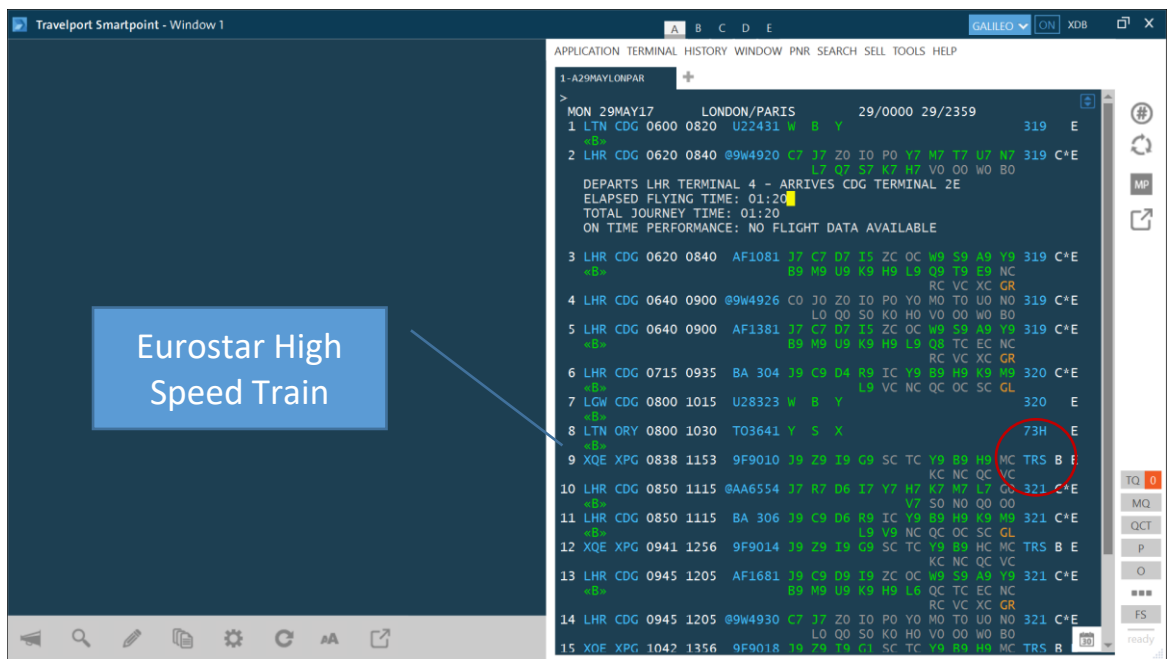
Travelport Smartpoint - Window 1

A B C D E

GALILEO ON XDB

APPLICATION TERMINAL HISTORY WINDOW PNR SEARCH SELL TOOLS HELP

1-A29MAYLONPAR

>
MON 29MAY17 LONDON/PARIS 29/0000 29/2359
1 LTN CDG 0600 0820 U22431 W B Y 319 E
«B»
2 LHR CDG 0620 0840 @9W4920 C7 J7 Z0 I0 P0 Y7 M7 T7 U7 N7 319 C*E
L7 Q7 S7 K7 H7 V0 O0 W0 B0
DEPARTS LHR TERMINAL 4 - ARRIVES CDG TERMINAL 2E
ELAPSED FLYING TIME: 01:20
TOTAL JOURNEY TIME: 01:20
ON TIME PERFORMANCE: NO FLIGHT DATA AVAILABLE

3 LHR CDG 0620 0840 AF1081 J7 C7 D7 I5 ZC OC W9 S9 A9 Y9 319 C*E
«B» B9 M9 U9 K9 H9 L9 Q9 T9 E9 NC
RC VC XC GR
4 LHR CDG 0640 0900 @9W4926 C0 J0 Z0 I0 P0 Y0 M0 T0 U0 N0 319 C*E
L0 Q0 S0 K0 H0 V0 O0 W0 B0
5 LHR CDG 0640 0900 AF1381 J7 C7 D7 I5 ZC OC W9 S9 A9 Y9 319 C*E
«B» B9 M9 U9 K9 H9 L9 Q8 TC EC NC
RC VC XC GR
6 LHR CDG 0715 0935 BA 304 J9 C9 D4 R9 IC Y9 B9 H9 K9 M9 320 C*E
«B» L9 VC NC QC OC SC GL
7 LGW CDG 0800 1015 U28323 W B Y 320 E
«B»
8 LTN ORY 0800 1030 TO3641 Y S X 73H E
«B»
9 XQE XPG 0838 1153 9F9010 J9 Z9 I9 G9 SC TC Y9 B9 H9 MC TRS B E
KC NC QC VC
10 LHR CDG 0850 1115 @AA6554 J7 R7 D6 I7 Y7 H7 K7 M7 L7 G0 321 C*E
«B» V7 S0 N0 Q0 O0
11 LHR CDG 0850 1115 BA 306 J9 C9 D6 R9 IC Y9 B9 H9 K9 M9 321 C*E
«B» L9 V9 NC QC OC SC GL
12 XQE XPG 0941 1256 9F9014 J9 Z9 I9 G9 SC TC Y9 B9 HC MC TRS B E
KC NC QC VC
13 LHR CDG 0945 1205 AF1681 J9 C9 D9 I9 ZC OC W9 S9 A9 Y9 321 C*E
«B» B9 M9 U9 K9 H9 L6 QC TC EC NC
RC VC XC GR
14 LHR CDG 0945 1205 @9W4930 C7 J7 Z0 I0 P0 Y0 M0 T0 U0 N0 321 C*E
L0 Q0 S0 K0 H0 V0 O0 W0 B0
15 XQE XPG 1042 1356 9F9018 J9 Z9 I9 G1 SC TC Y9 B9 H9 MC TRS B

Eurostar High Speed Train

MP
TQ 0
MQ
QCT
P
O
FS
ready
30